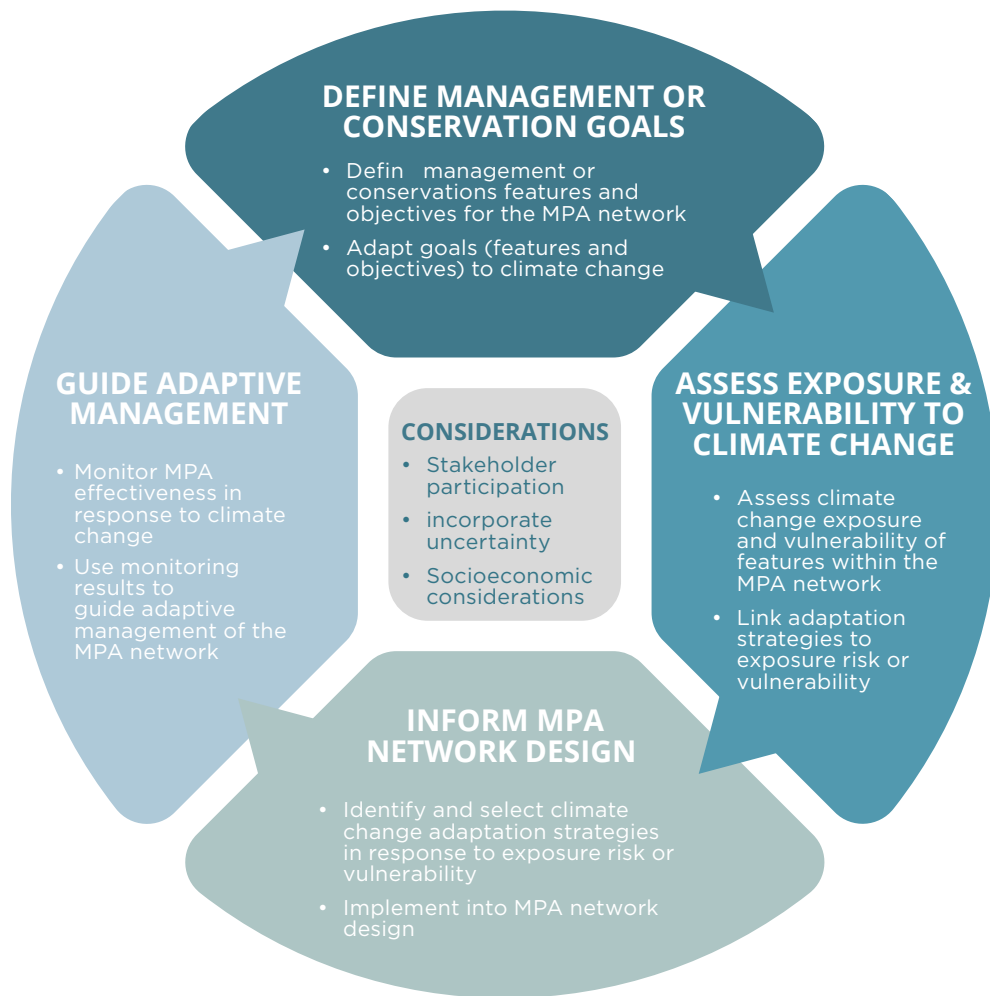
DEFINE MANAGEMENT OR CONSERVATION GOALS

- Defin management or conservations features and objectives for the MPA network
- Adapt goals (features and objectives) to climate change

ASSESS EXPOSURE & VULNERABILITY TO CLIMATE CHANGE

- Assess climate change exposure and vulnerability of features within the MPA network
- Link adaptation strategies to exposure risk or vulnerability

INFORM MPA NETWORK DESIGN

- Identify and select climate change adaptation strategies in response to exposure risk or vulnerability
- Implement into MPA network design

GUIDE ADAPTIVE MANAGEMENT

- Monitor MPA effectiveness in response to climate change
- Use monitoring results to guide adaptive management of the MPA network

CONSIDERATIONS

- Stakeholder participation
- incorporate uncertainty
- Socioeconomic considerations